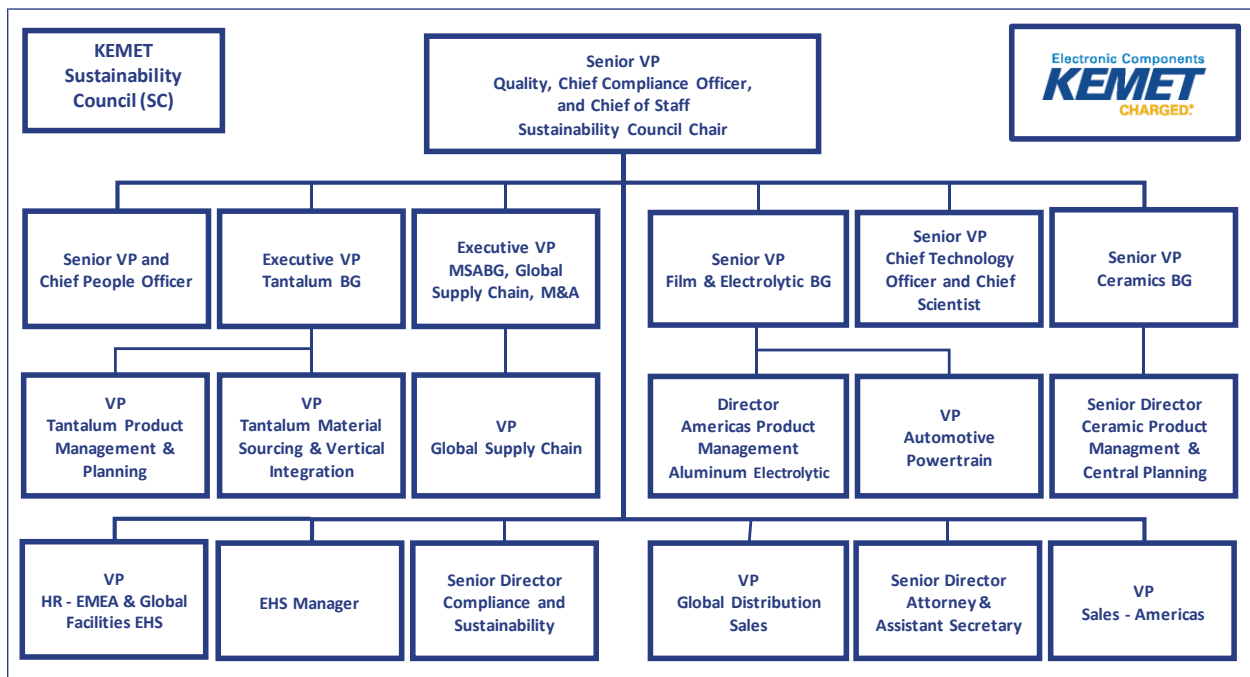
KEMET Sustainability Council (SC)

Senior VP
Quality, Chief Compliance Officer, and Chief of Staff
Sustainability Council Chair

Electronic Components
KEMET
CHARGED.

Senior VP and Chief People Officer

Executive VP
Tantalum BG

Executive VP
MSABG, Global Supply Chain, M&A

Senior VP
Film & Electrolytic BG

Senior VP
Chief Technology Officer and Chief Scientist

Senior VP
Ceramics BG

VP
Tantalum Product Management & Planning

VP
Tantalum Material Sourcing & Vertical Integration

VP
Global Supply Chain

Director
Americas Product Management
Aluminum Electrolytic

VP
Automotive Powertrain

Senior Director
Ceramic Product Magngment & Central Planning

VP
HR - EMEA & Global Facilities EHS

EHS Manager

Senior Director
Compliance and Sustainability

VP
Global Distribution Sales

Senior Director
Attorney & Assistant Secretary

VP
Sales - Americas